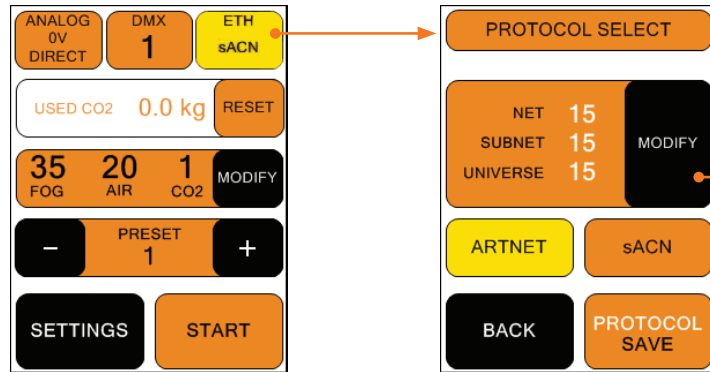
ANALOG 0V DIRECT

DMX 1

ETH sACN

USED CO2 0.0 kg

RESET

35 FOG

20 AIR

1 CO2

MODIFY

PRESET 1

−

+

SETTINGS

START

PROTOCOL SELECT

NET 15

SUBNET 15

UNIVERSE 15

MODIFY

ARTNET

sACN

BACK

PROTOCOL SAVE